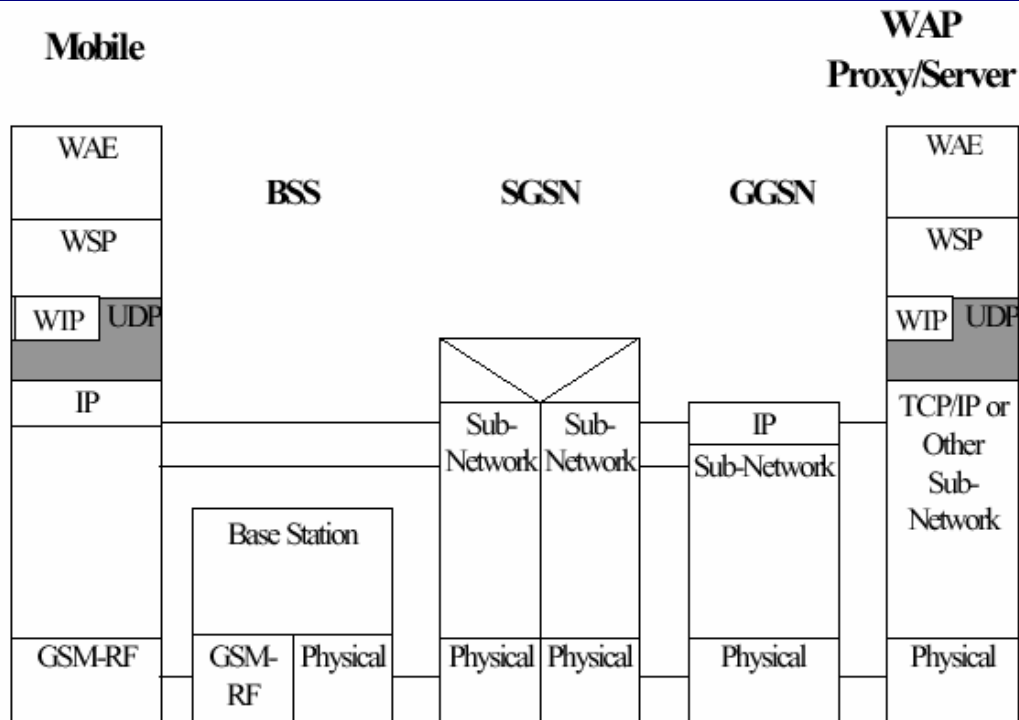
Mobile

WAP Proxy/Server

WAE

WSP

WIP UDP

IP

GSM-RF

BSS

Base Station

GSM-RF

Physical

SGSN

Sub-Network

Sub-Network

Physical

Physical

GGSN

IP

Sub-Network

Physical

WAE

WSP

WIP UDP

TCP/IP or Other Sub-Network

Physical